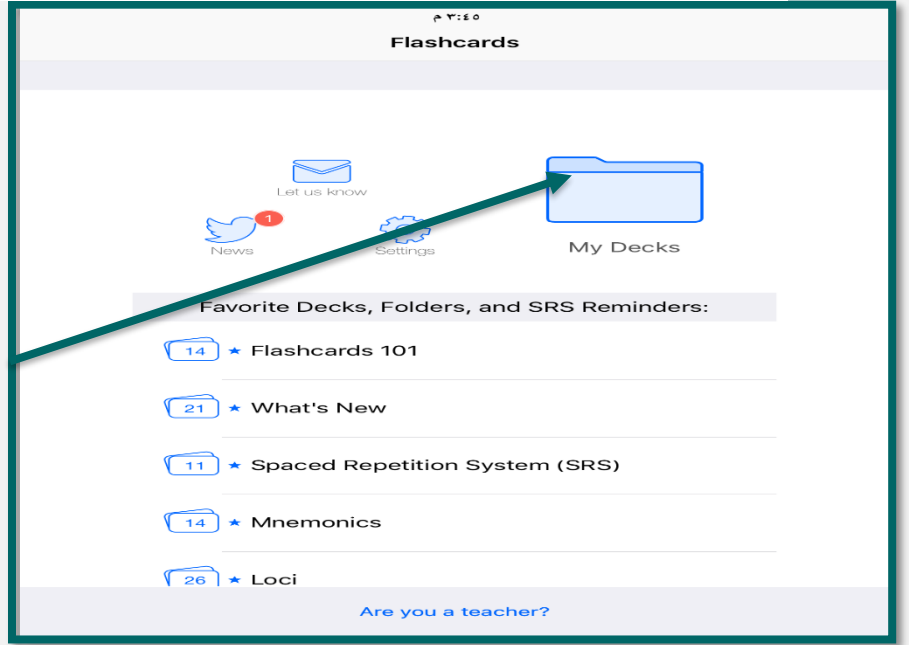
٣:٤٥ م
Flashcards

Let us know

1
News

Settings

My Decks

Favorite Decks, Folders, and SRS Reminders:

14 ★ Flashcards 101

21 ★ What's New

11 ★ Spaced Repetition System (SRS)

14 ★ Mnemonics

26 ★ Loci

Are you a teacher?